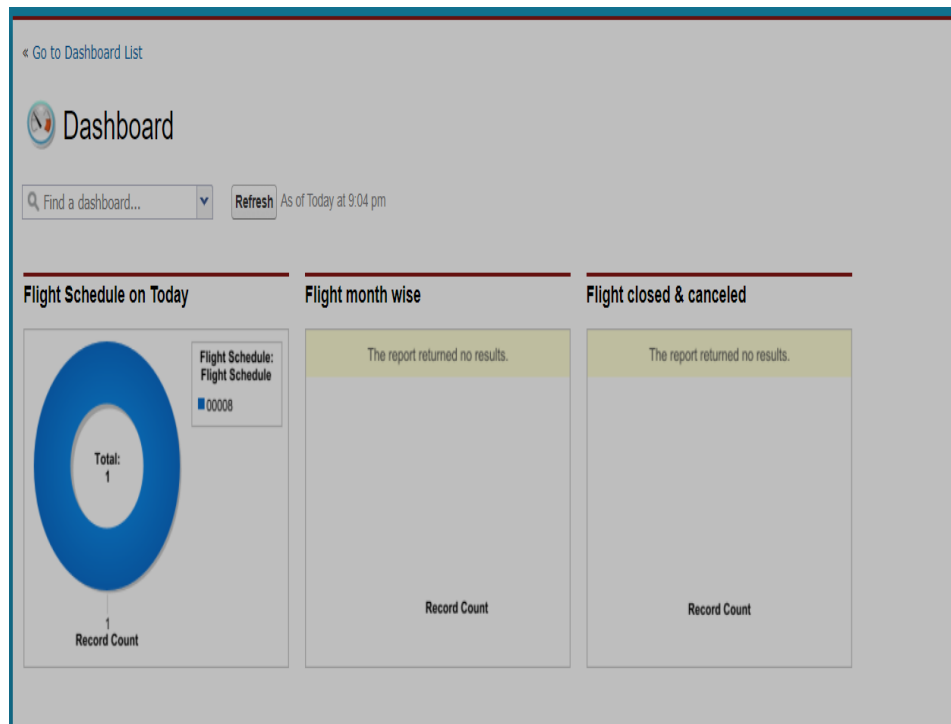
« Go to Dashboard List

Dashboard

Find a dashboard...

Refresh As of Today at 9:04 pm

Flight Schedule on Today

Total:
1

Flight Schedule:
Flight Schedule

00008

1
Record Count

Flight month wise

The report returned no results.

Record Count

Flight closed & canceled

The report returned no results.

Record Count